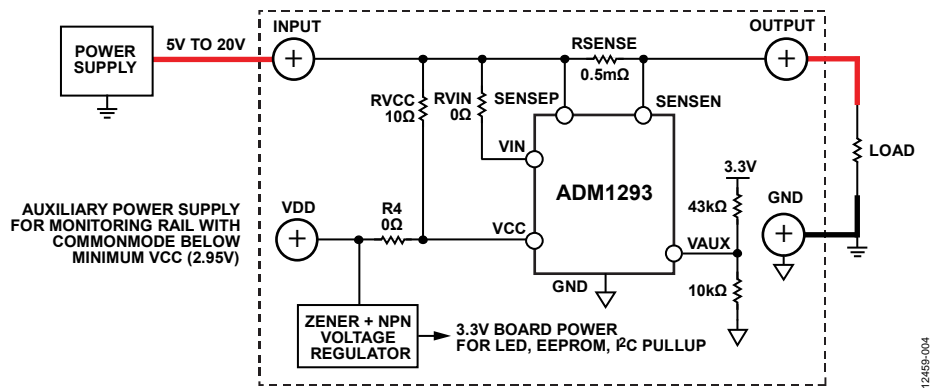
POWER SUPPLY

5V TO 20V

INPUT

RSENSE
0.5mΩ

OUTPUT

RVCC
10Ω

RVIN
0Ω

SENSEP

SENSEN

VIN

ADM1293

LOAD

3.3V

43kΩ

GND

AUXILIARY POWER SUPPLY FOR MONITORING RAIL WITH COMMONMODE BELOW MINIMUM VCC (2.95V)

VDD

R4
0Ω

VCC

VAUX

GND

10kΩ

ZENER + NPN VOLTAGE REGULATOR

3.3V BOARD POWER FOR LED, EEPROM, I$^2$C PULLUP

12459-004